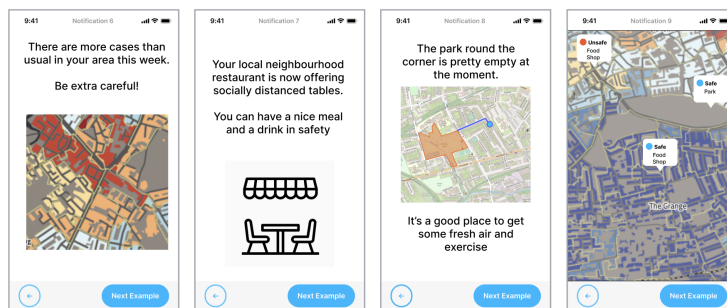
9:41 Notification 6

There are more cases than usual in your area this week.

Be extra careful!

Next Example

9:41 Notification 7

Your local neighbourhood restaurant is now offering socially distanced tables.

You can have a nice meal and a drink in safety

Next Example

9:41 Notification 8

The park round the corner is pretty empty at the moment.

It's a good place to get some fresh air and exercise

Next Example

9:41 Notification 9

Unsafe Food Shop

Safe Park

Safe Food Shop

The Grange

Next Example